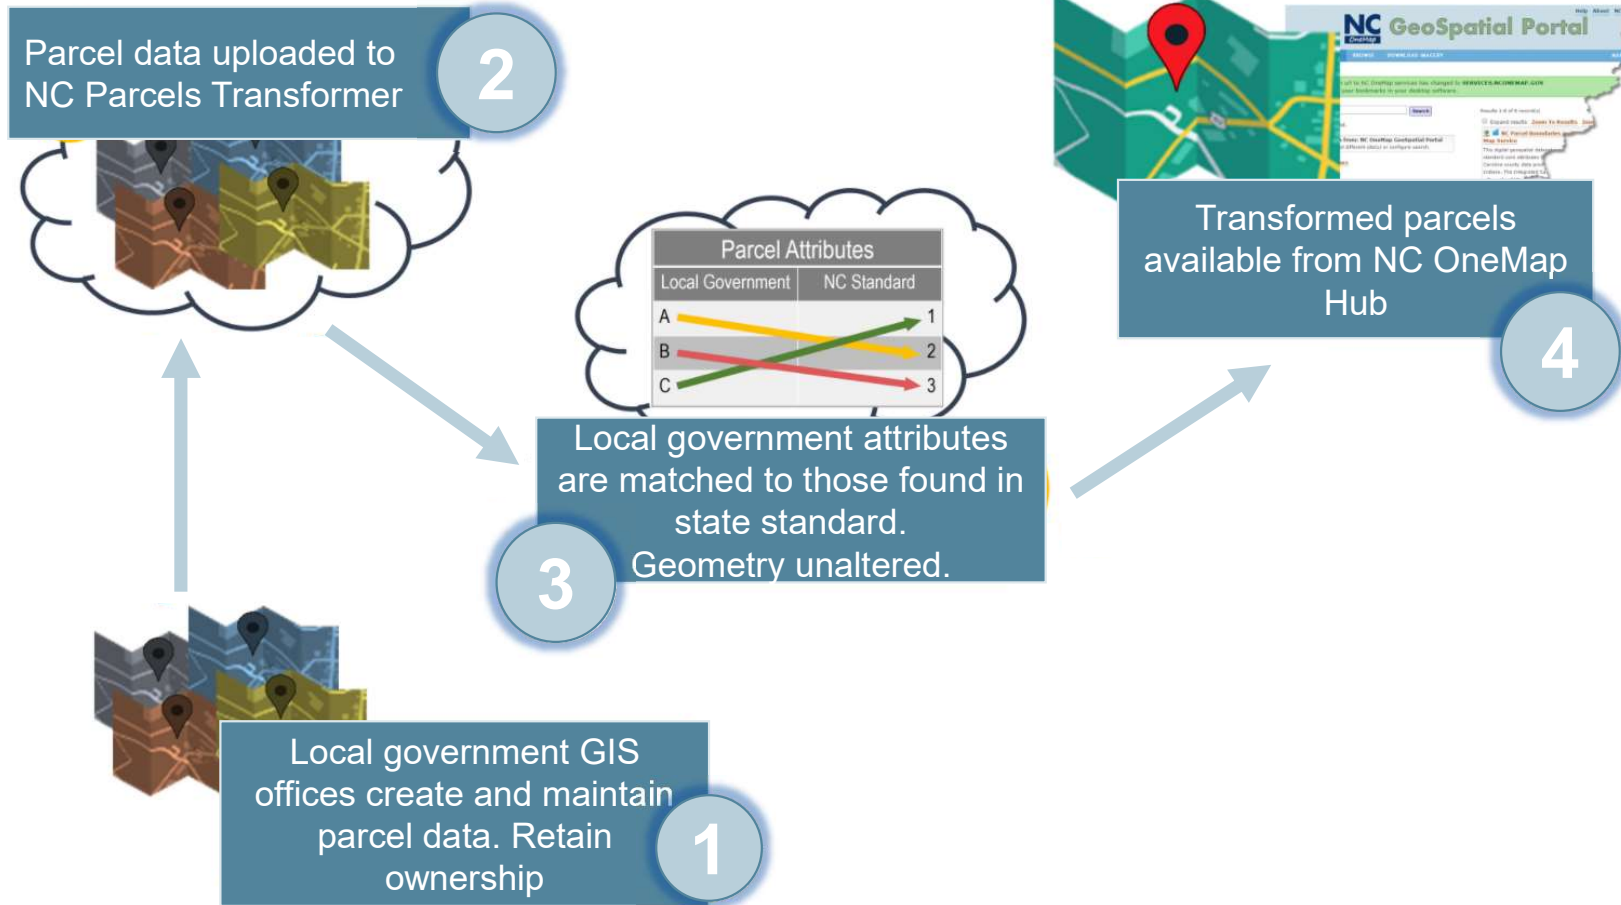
Parcel data uploaded to NC Parcels Transformer

2

NC GeoSpatial Portal

Transformed parcels available from NC OneMap Hub

4

Parcel Attributes

| Local Government | NC Standard |
|---|---|
| A | 1 |
| B | 2 |
| C | 3 |

Local government attributes are matched to those found in state standard. Geometry unaltered.

3

Local government GIS offices create and maintain parcel data. Retain ownership

1